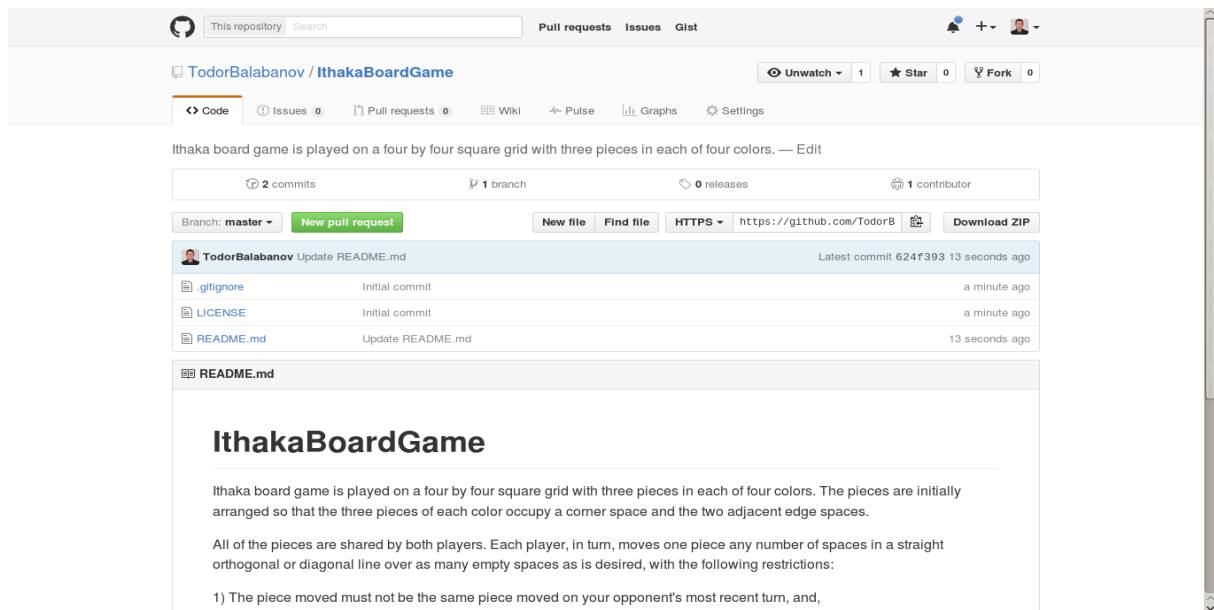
This repository Search Pull requests Issues Gist

TodorBalabanov / IthakaBoardGame

Unwatch 1 Star 0 Fork 0

Code Issues 0 Pull requests 0 Wiki Pulse Graphs Settings

Ithaka board game is played on a four by four square grid with three pieces in each of four colors. — Edit

2 commits 1 branch 0 releases 1 contributor

Branch: master New pull request New file Find file HTTPS https://github.com/TodorB Download ZIP

TodorBalabanov Update README.md Latest commit 624f393 13 seconds ago

| | | |
|---|---|---|
| .gitignore | Initial commit | a minute ago |
| LICENSE | Initial commit | a minute ago |
| README.md | Update README.md | 13 seconds ago |

README.md

IthakaBoardGame

Ithaka board game is played on a four by four square grid with three pieces in each of four colors. The pieces are initially arranged so that the three pieces of each color occupy a corner space and the two adjacent edge spaces.

All of the pieces are shared by both players. Each player, in turn, moves one piece any number of spaces in a straight orthogonal or diagonal line over as many empty spaces as is desired, with the following restrictions:

1) The piece moved must not be the same piece moved on your opponent's most recent turn, and,